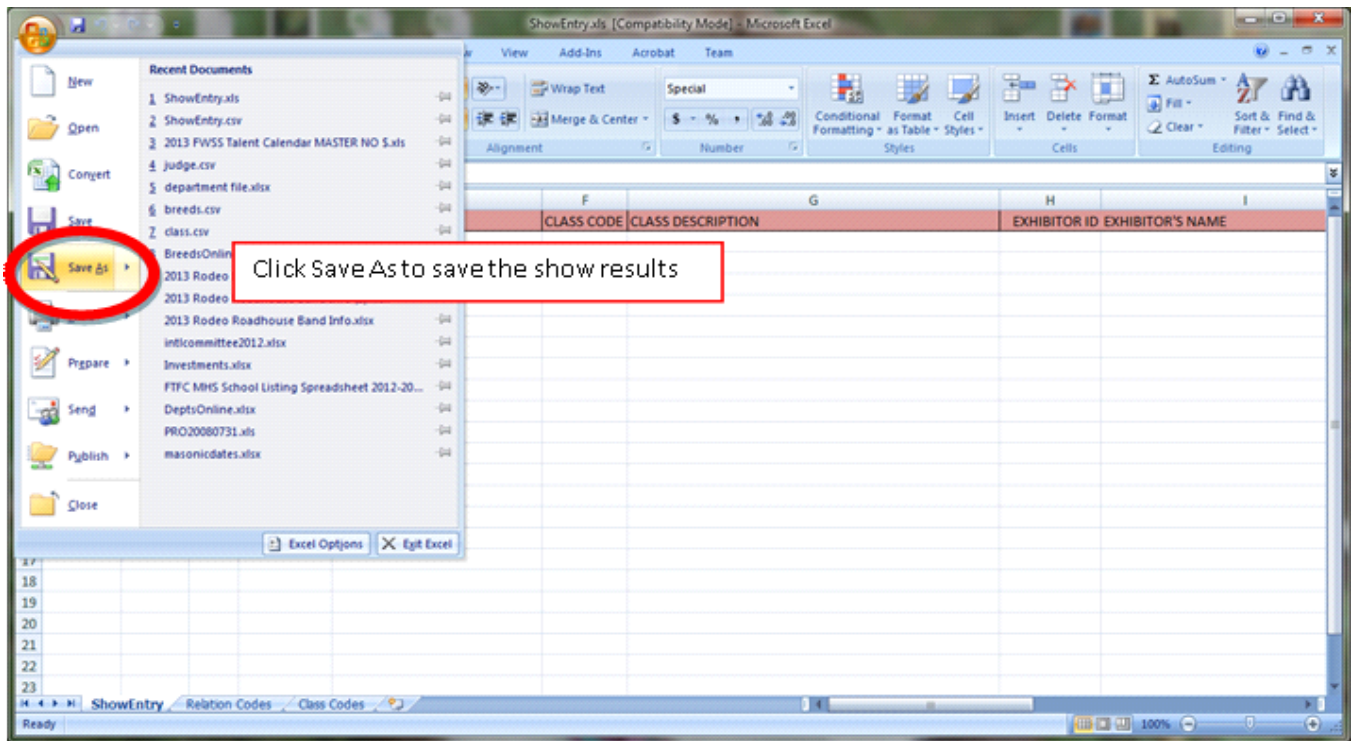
ShowEntry.xls [Compatibility Mode] - Microsoft Excel

View Add-Ins Acrobat Team

Wrap Text
Merge & Center
Alignment

Special
$ % ,
Number

Conditional Formatting
Format as Table
Cell Styles
Styles

Insert Delete Format
Cells

AutoSum
Fill
Clear
Sort & Filter
Find & Select
Editing

New
Open
Convert
Save
Save As
Prepare
Send
Publish
Close

Recent Documents
1 ShowEntry.xls
2 ShowEntry.csv
3 2013 FWSS Talent Calendar MASTER NO $.xls
4 judge.csv
5 department file.xlsx
6 breeds.csv
7 class.csv
BreedsOnlin
2013 Rodeo
2013 Rodeo
2013 Rodeo Roadhouse Band Info.xlsx
intlcommittee2012.xlsx
Investments.xlsx
FTFC MHS School Listing Spreadsheet 2012-20...
DeptsOnline.xlsx
PRO20080731.xls
masonicdates.xlsx

Excel Options
Exit Excel

Click Save As to save the show results

| F | G | H | I |
|---|---|---|---|
| CLASS CODE | CLASS DESCRIPTION | EXHIBITOR ID | EXHIBITOR'S NAME |

17
18
19
20
21
22
23

ShowEntry Relation Codes Class Codes

Ready
100%